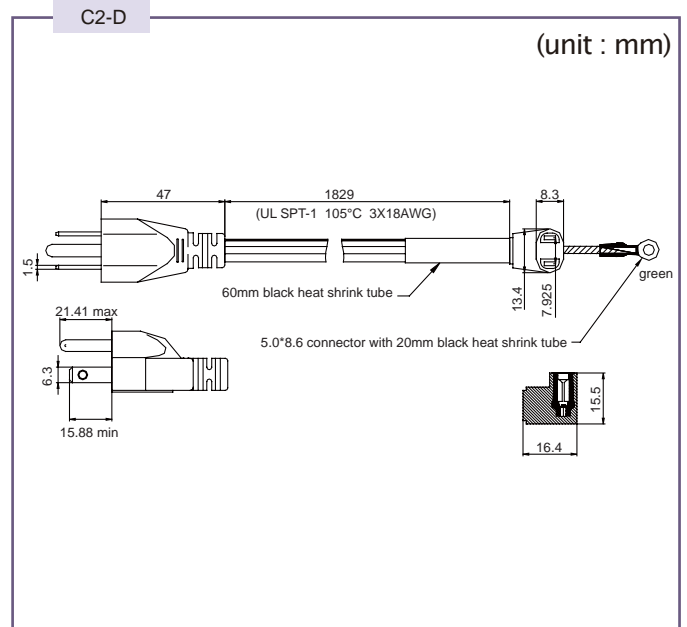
C2-D

(unit : mm)

47

1829

(UL SPT-1 105°C 3X18AWG)

8.3

1.5

green

60mm black heat shrink tube

13.4

7.925

21.41 max

5.0*8.6 connector with 20mm black heat shrink tube

6.3

15.5

15.88 min

16.4